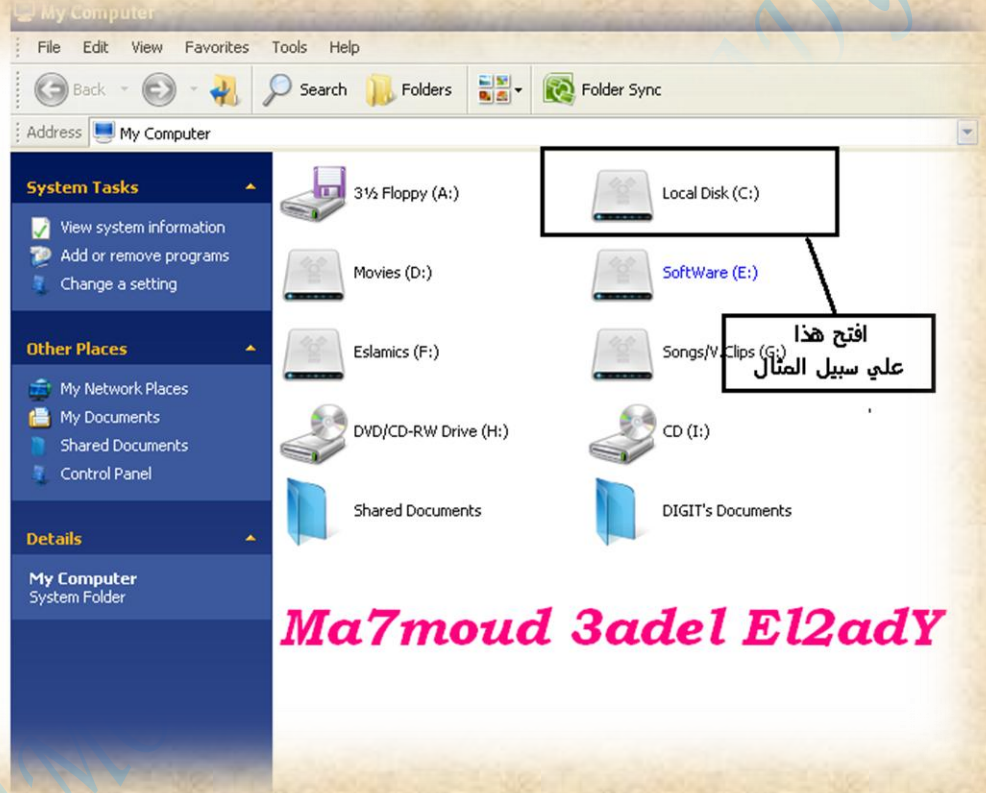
My Computer

File Edit View Favorites Tools Help

Back Search Folders Folder Sync

Address My Computer

System Tasks

View system information
Add or remove programs
Change a setting

Other Places

My Network Places
My Documents
Shared Documents
Control Panel

Details

My Computer
System Folder

3½ Floppy (A:)

Local Disk (C:)

Movies (D:)

SoftWare (E:)

Eslamics (F:)

Songs/V.Clips (G:)

افتح هذا
علي سبيل المثال

DVD/CD-RW Drive (H:)

CD (I:)

Shared Documents

DIGIT's Documents

Ma7moud 3adel El2adY